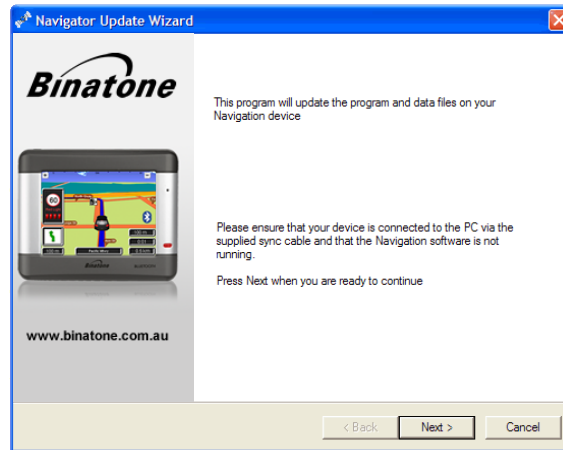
Navigator Update Wizard

Binatone

This program will update the program and data files on your Navigation device

Please ensure that your device is connected to the PC via the supplied sync cable and that the Navigation software is not running.

Press Next when you are ready to continue

Binatone

www.binatone.com.au

< Back

Next >

Cancel